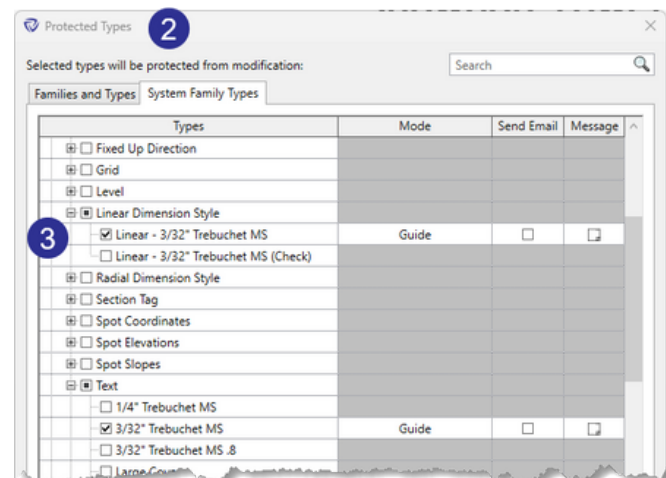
Protected Types

2

Selected types will be protected from modification:

Search

Families and Types | System Family Types

| Types | Mode | Send Email | Message |
|---|---|---|---|
| Fixed Up Direction | | | |
| Grid | | | |
| Level | | | |
| Linear Dimension Style | | | |
| Linear - 3/32" Trebuchet MS | Guide | ☐ | |
| Linear - 3/32" Trebuchet MS (Check) | | | |
| Radial Dimension Style | | | |
| Section Tag | | | |
| Spot Coordinates | | | |
| Spot Elevations | | | |
| Spot Slopes | | | |
| Text | | | |
| 1/4" Trebuchet MS | | | |
| 3/32" Trebuchet MS | Guide | ☐ | |
| 3/32" Trebuchet MS .8 | | | |
| Large Cou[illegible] | | | |

3